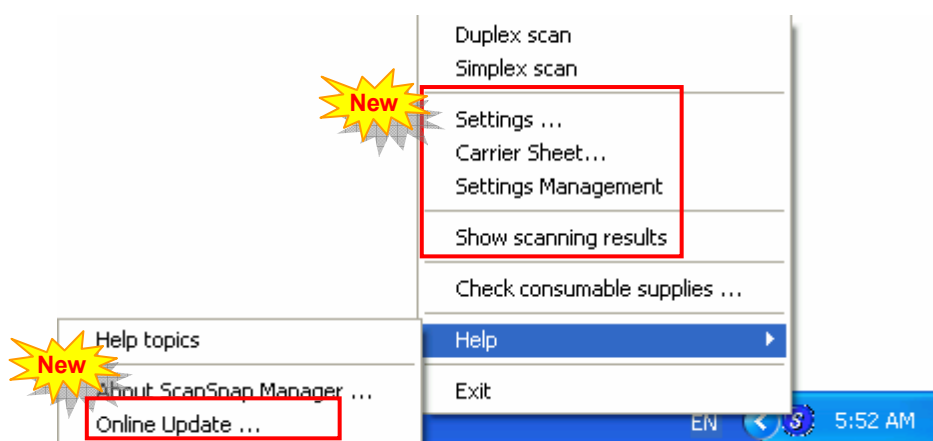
Duplex scan
Simplex scan

New

Settings …
Carrier Sheet…
Settings Management

Show scanning results

Check consumable supplies …

Help topics

Help

New

About ScanSnap Manager …

Exit

Online Update …

EN

5:52 AM